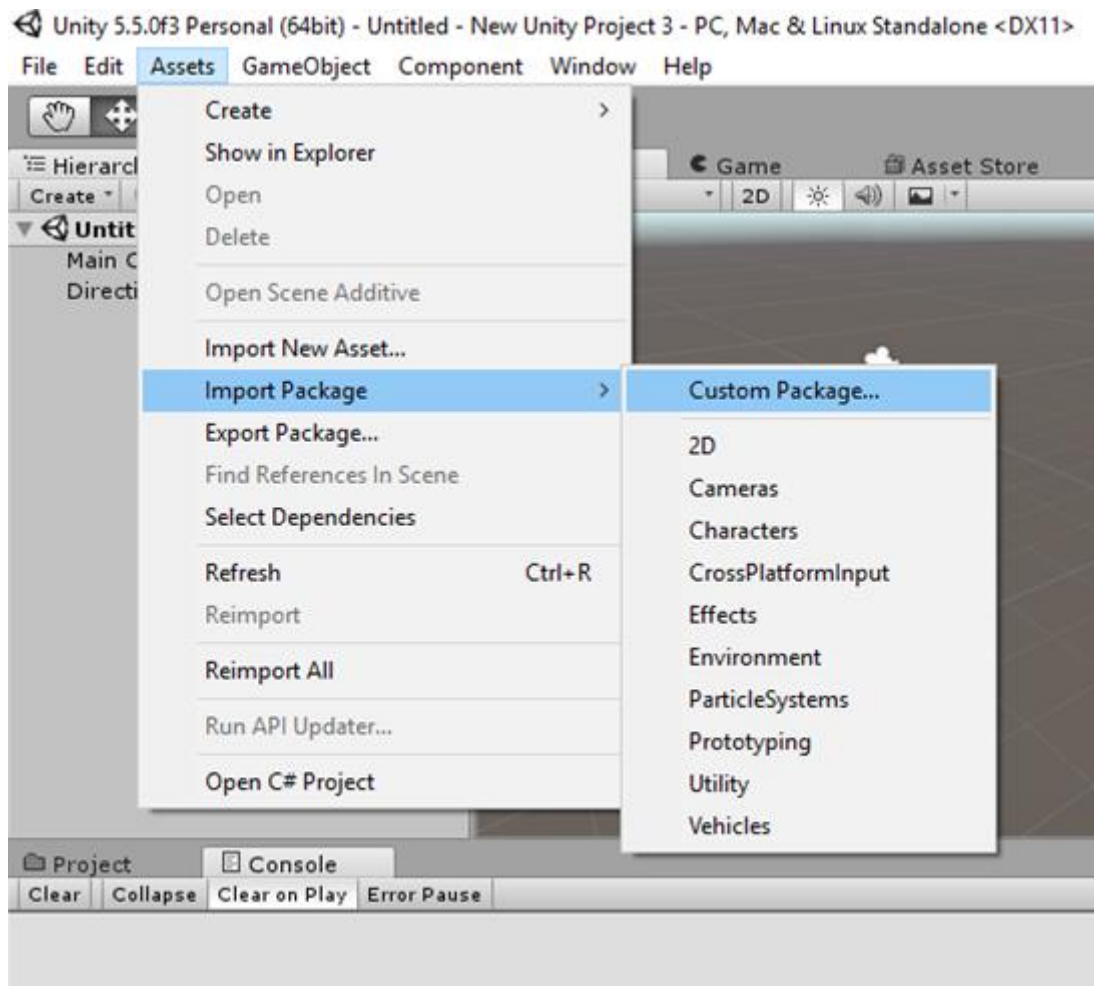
Unity 5.5.0f3 Personal (64bit) - Untitled - New Unity Project 3 - PC, Mac & Linux Standalone <DX11>

File Edit Assets GameObject Component Window Help

Hierarcl
Create
Untit
Main C
Directi

Create >
Show in Explorer
Open
Delete
Open Scene Additive
Import New Asset...
Import Package >
Export Package...
Find References In Scene
Select Dependencies
Refresh Ctrl+R
Reimport
Reimport All
Run API Updater...
Open C# Project

Custom Package...
2D
Cameras
Characters
CrossPlatformInput
Effects
Environment
ParticleSystems
Prototyping
Utility
Vehicles

Game
Asset Store
2D

Project
Console
Clear Collapse Clear on Play Error Pause